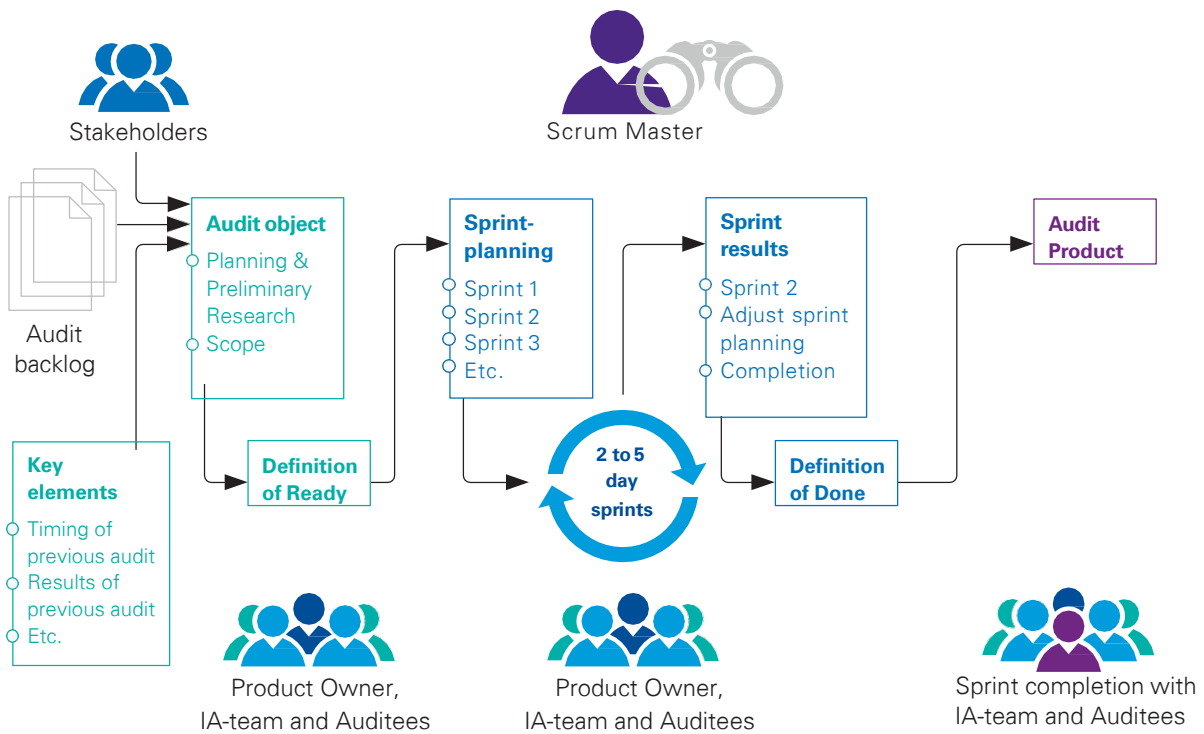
Stakeholders

Scrum Master

Audit backlog

Audit object
Planning & Preliminary Research
Scope

Sprint-planning
Sprint 1
Sprint 2
Sprint 3
Etc.

Sprint results
Sprint 2
Adjust sprint planning
Completion

Audit Product

Key elements
Timing of previous audit
Results of previous audit
Etc.

Definition of Ready

2 to 5 day sprints

Definition of Done

Product Owner, IA-team and Auditees

Product Owner, IA-team and Auditees

Sprint completion with IA-team and Auditees